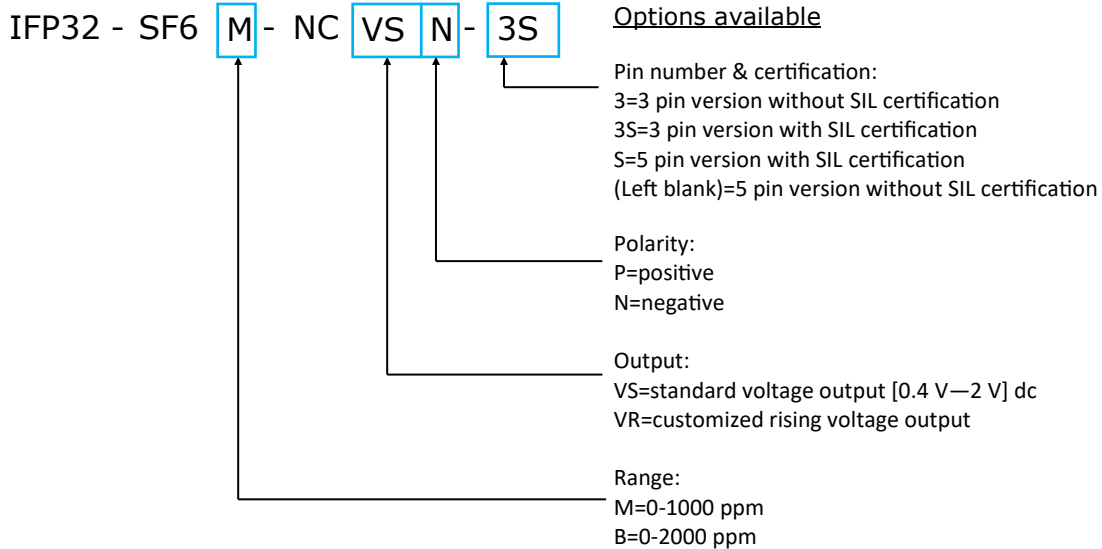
IFP32 - SF6 M - NC VS N - 3S

Options available

Pin number & certification:
3=3 pin version without SIL certification
3S=3 pin version with SIL certification
S=5 pin version with SIL certification
(Left blank)=5 pin version without SIL certification

Polarity:
P=positive
N=negative

Output:
VS=standard voltage output [0.4 V—2 V] dc
VR=customized rising voltage output

Range:
M=0-1000 ppm
B=0-2000 ppm